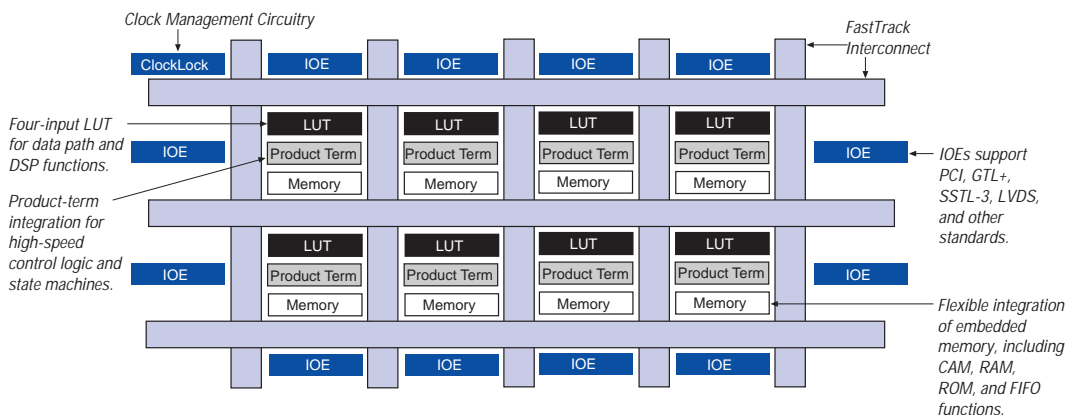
Clock Management Circuitry

FastTrack Interconnect

ClockLock

IOE

IOE

IOE

IOE

Four-input LUT for data path and DSP functions.

Product-term integration for high-speed control logic and state machines.

IOE

LUT

Product Term

Memory

LUT

Product Term

Memory

LUT

Product Term

Memory

LUT

Product Term

Memory

IOE

IOEs support PCI, GTL+, SSTL-3, LVDS, and other standards.

IOE

LUT

Product Term

Memory

LUT

Product Term

Memory

LUT

Product Term

Memory

LUT

Product Term

Memory

IOE

Flexible integration of embedded memory, including CAM, RAM, ROM, and FIFO functions.

IOE

IOE

IOE

IOE